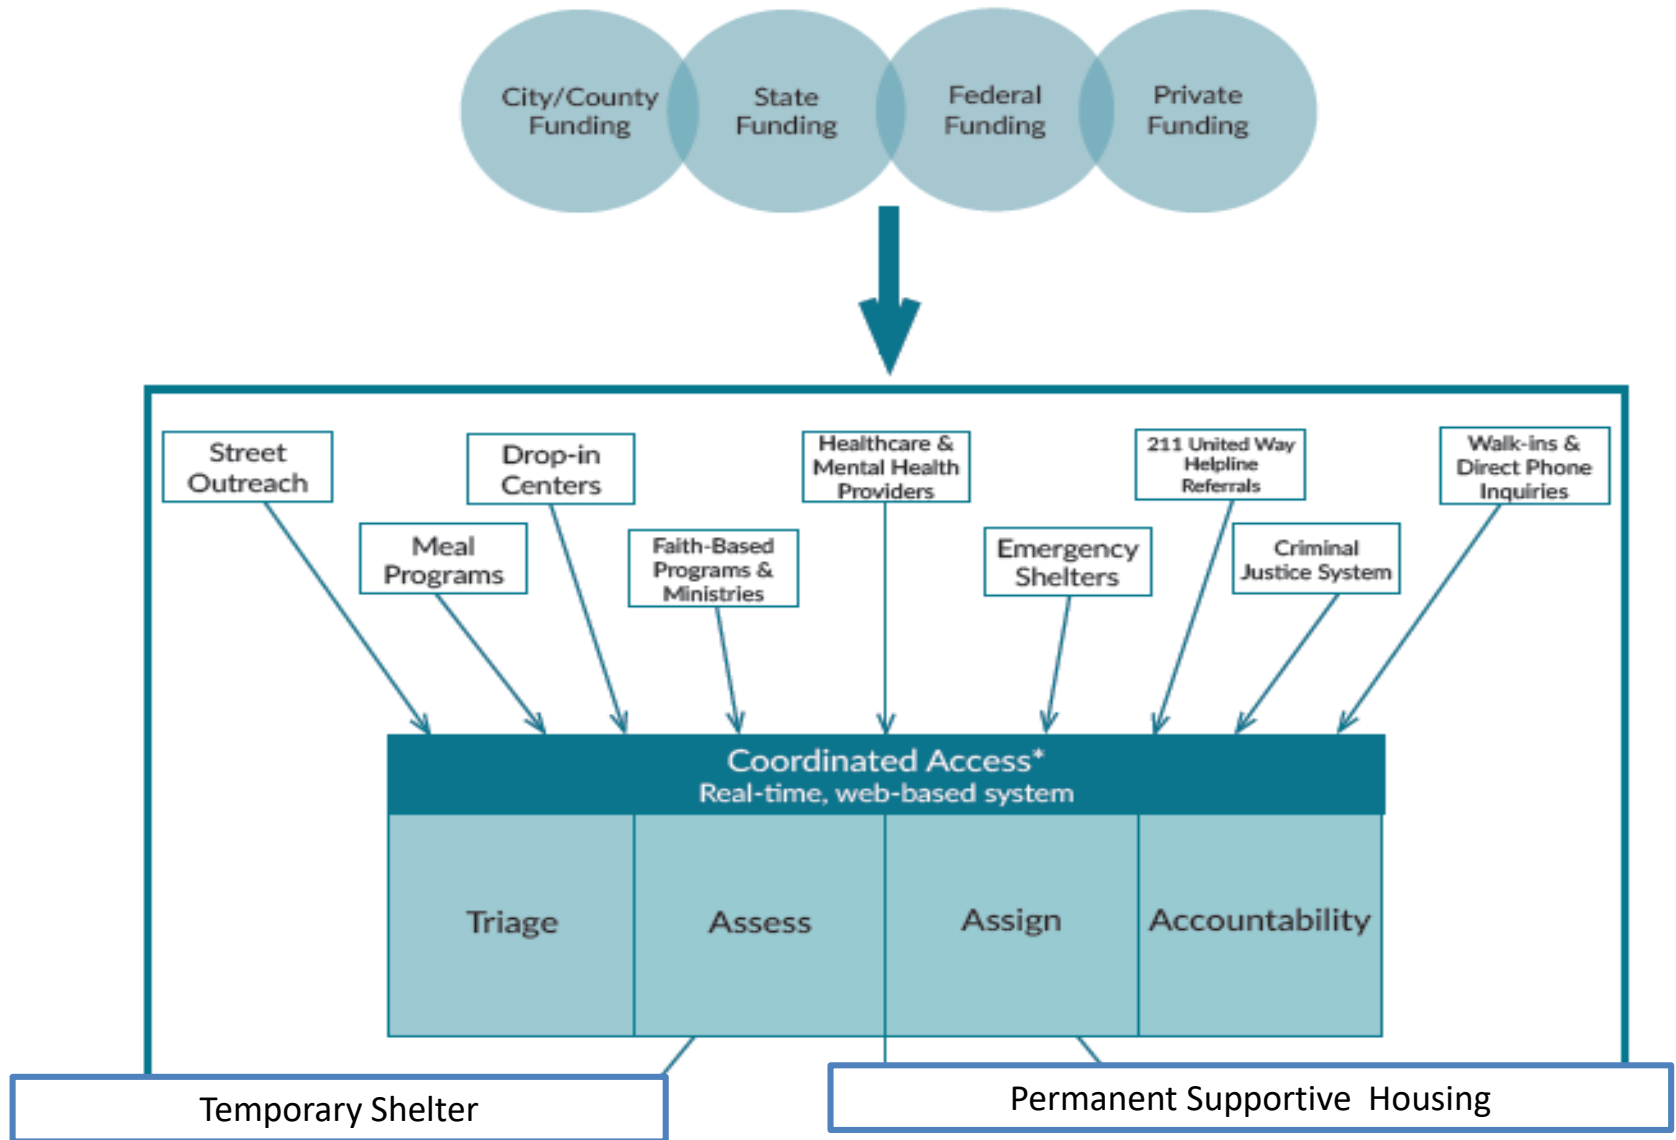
City/County Funding

State Funding

Federal Funding

Private Funding

Street Outreach

Drop-in Centers

Healthcare & Mental Health Providers

211 United Way Helpline Referrals

Walk-ins & Direct Phone Inquiries

Meal Programs

Faith-Based Programs & Ministries

Emergency Shelters

Criminal Justice System

Coordinated Access*
Real-time, web-based system

| Triage | Assess | Assign | Accountability |
|---|---|---|---|

Temporary Shelter

Permanent Supportive Housing